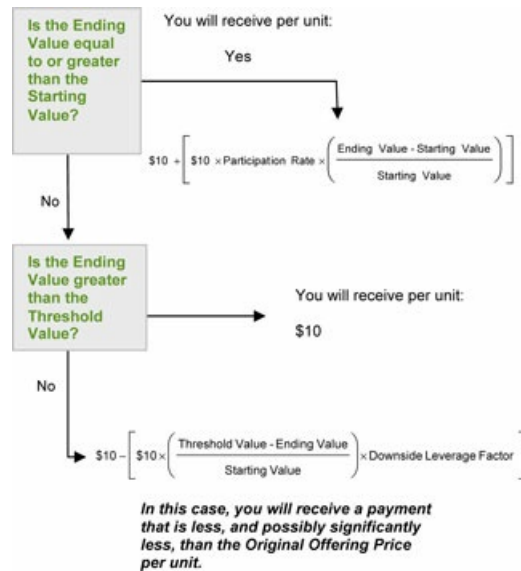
Is the Ending Value equal to or greater than the Starting Value?

You will receive per unit:

Yes

$\$10 + \left[ \$10 \times \text{Participation Rate} \times \left( \frac{\text{Ending Value - Starting Value}}{\text{Starting Value}} \right) \right]$

No

Is the Ending Value greater than the Threshold Value?

You will receive per unit:

$10

No

$\$10 - \left[ \$10 \times \left( \frac{\text{Threshold Value - Ending Value}}{\text{Starting Value}} \right) \times \text{Downside Leverage Factor} \right]$

In this case, you will receive a payment that is less, and possibly significantly less, than the Original Offering Price per unit.